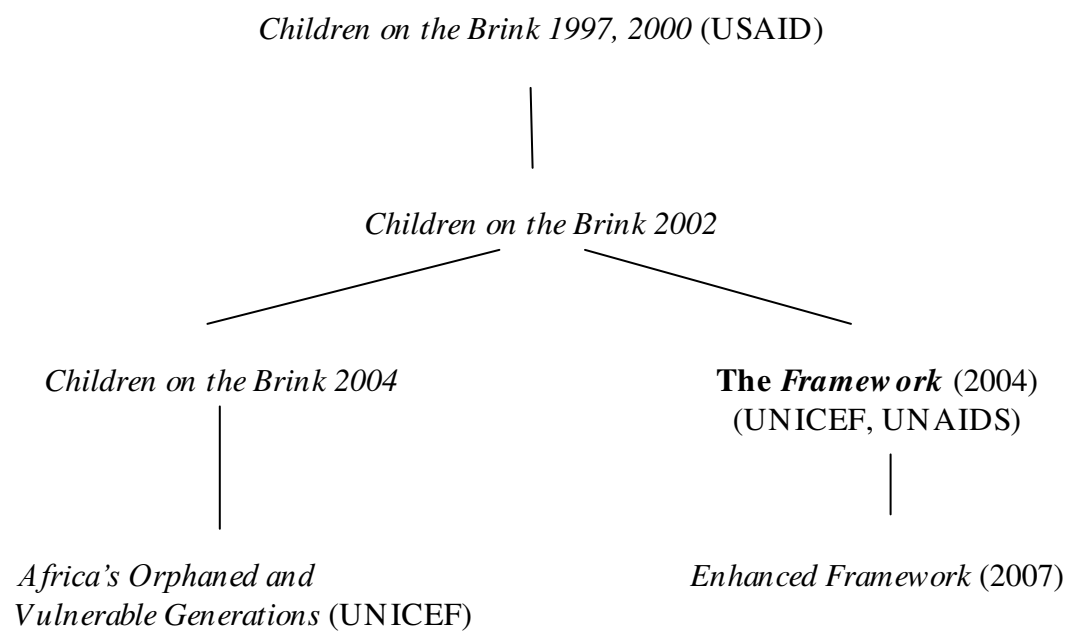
Children on the Brink 1997, 2000 (USAID)

Children on the Brink 2002

Children on the Brink 2004

The Framework (2004) (UNICEF, UNAIDS)

Africa's Orphaned and Vulnerable Generations (UNICEF)

Enhanced Framework (2007)